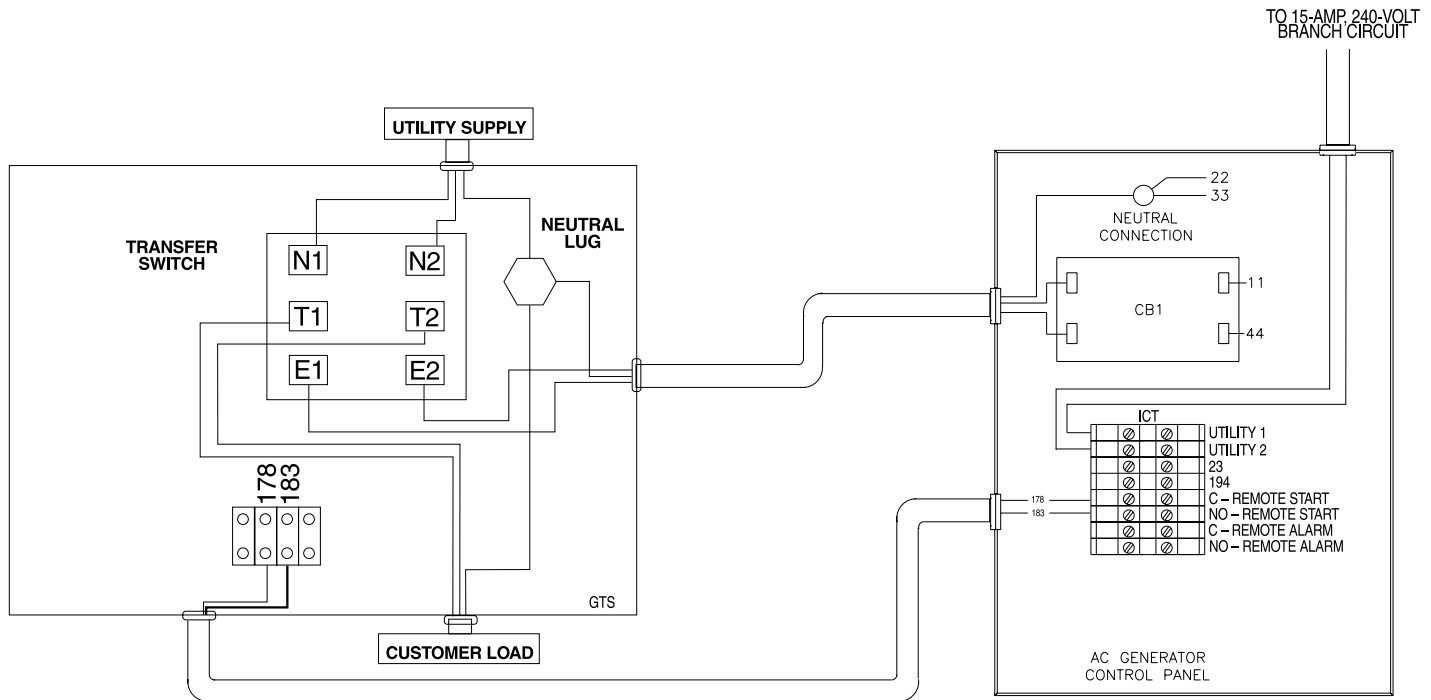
TO 15-AMP, 240-VOLT BRANCH CIRCUIT

UTILITY SUPPLY

TRANSFER SWITCH

N1
N2
T1
T2
E1
E2

NEUTRAL LUG

22
33
NEUTRAL CONNECTION

CB1
11
44

ICT
UTILITY 1
UTILITY 2
23
194
C – REMOTE START
NO – REMOTE START
C – REMOTE ALARM
NO – REMOTE ALARM

178
183

178
183

GTS

CUSTOMER LOAD

AC GENERATOR CONTROL PANEL